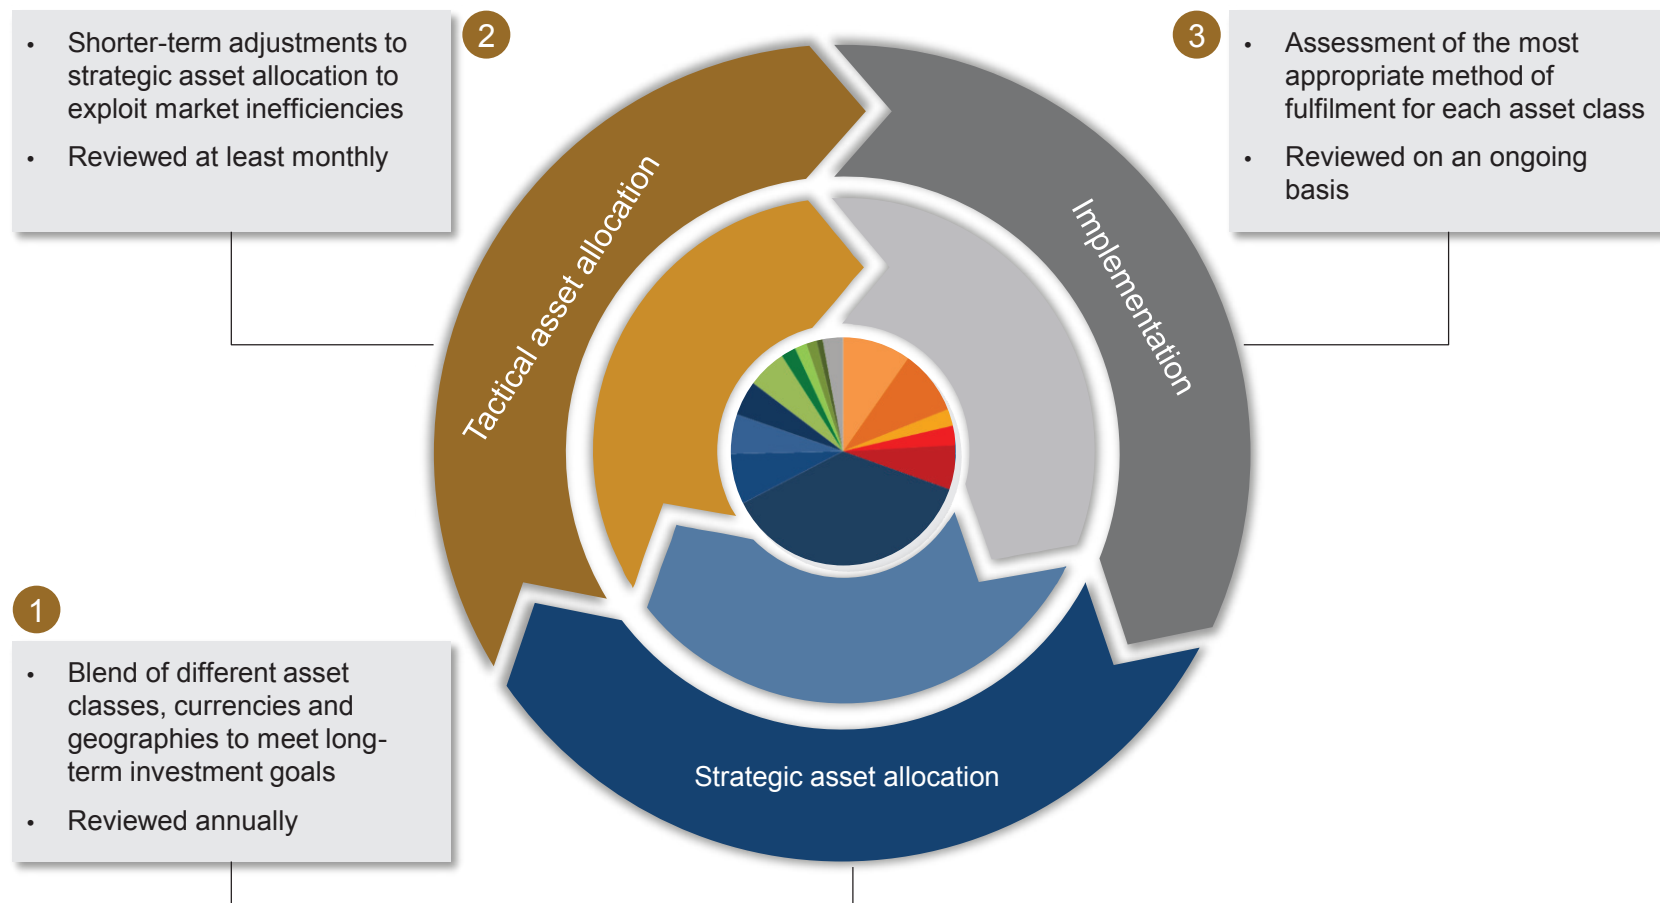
• Shorter-term adjustments to strategic asset allocation to exploit market inefficiencies
• Reviewed at least monthly

2

3

• Assessment of the most appropriate method of fulfilment for each asset class
• Reviewed on an ongoing basis

Tactical asset allocation

Implementation

1

• Blend of different asset classes, currencies and geographies to meet long-term investment goals
• Reviewed annually

Strategic asset allocation